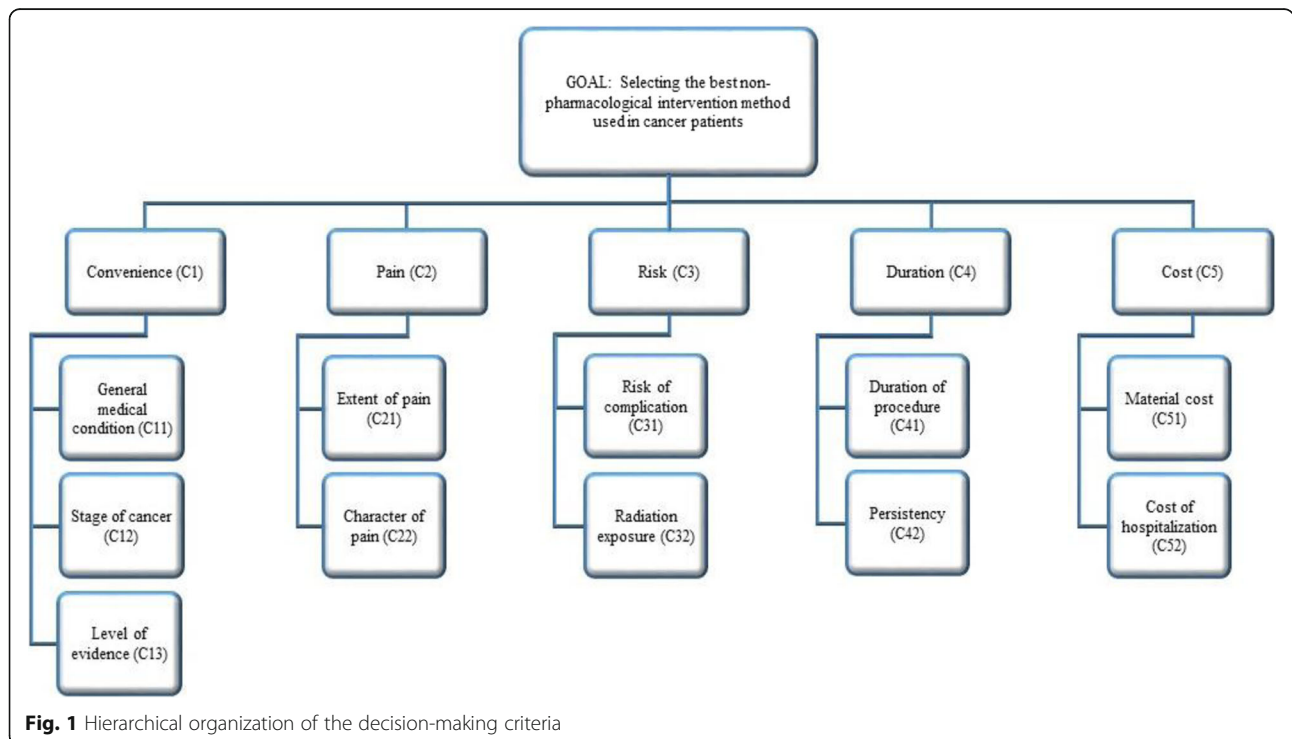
GOAL: Selecting the best non-pharmacological intervention method used in cancer patients

Convenience (C1)

General medical condition (C11)

Stage of cancer (C12)

Level of evidence (C13)

Pain (C2)

Extent of pain (C21)

Character of pain (C22)

Risk (C3)

Risk of complication (C31)

Radiation exposure (C32)

Duration (C4)

Duration of procedure (C41)

Persistency (C42)

Cost (C5)

Material cost (C51)

Cost of hospitalization (C52)

Fig. 1 Hierarchical organization of the decision-making criteria